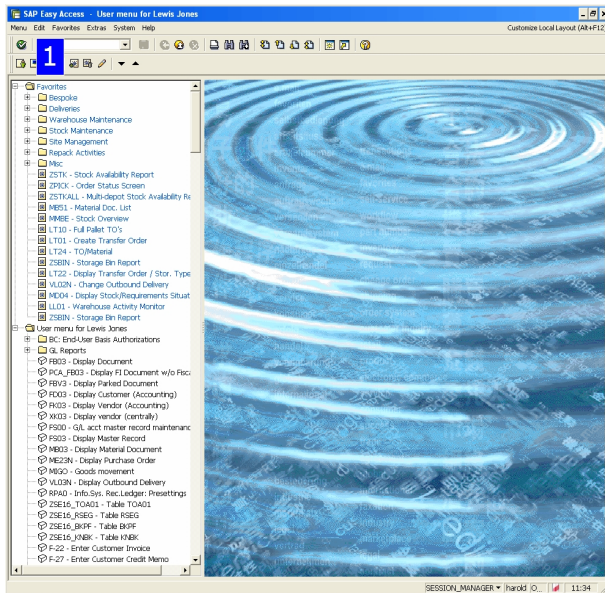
SAP Easy Access - User menu for Lewis Jones

Menu Edit Favorites Extras System Help

Customize Local Layout (Alt+F12)

1

Favorites
Bespoke
Deliveries
Warehouse Maintenance
Stock Maintenance
Site Management
Repack Activities
Misc
ZSTK - Stock Availability Report
ZPICK - Order Status Screen
ZSTKALL - Multi-depot Stock Availability Re
MB51 - Material Doc. List
MMBE - Stock Overview
LT10 - Full Pallet TO's
LT01 - Create Transfer Order
LT24 - TO/Material
ZSBIN - Storage Bin Report
LT22 - Display Transfer Order / Stor. Type
VL02N - Change Outbound Delivery
MD04 - Display Stock/Requirements Situat
LL01 - Warehouse Activity Monitor
ZSBIN - Storage Bin Report
User menu for Lewis Jones
BC: End-User Basis Authorizations
GL Reports
FB03 - Display Document
PCA_FB03 - Display FI Document w/o Fisca
FBV3 - Display Parked Document
FD03 - Display Customer (Accounting)
FK03 - Display Vendor (Accounting)
XK03 - Display vendor (centrally)
FS00 - G/L acct master record maintenanc
FS03 - Display Master Record
MB03 - Display Material Document
ME23N - Display Purchase Order
MIGO - Goods movement
VL03N - Display Outbound Delivery
RPA0 - Info.Sys. Rec.Ledger: Presettings
ZSE16_TOA01 - Table TOA01
ZSE16_RSEG - Table RSEG
ZSE16_BKPF - Table BKPF
ZSE16_KNBK - Table KNBK
F-22 - Enter Customer Invoice
F-27 - Enter Customer Credit Memo

SESSION_MANAGER harold O... 11:34